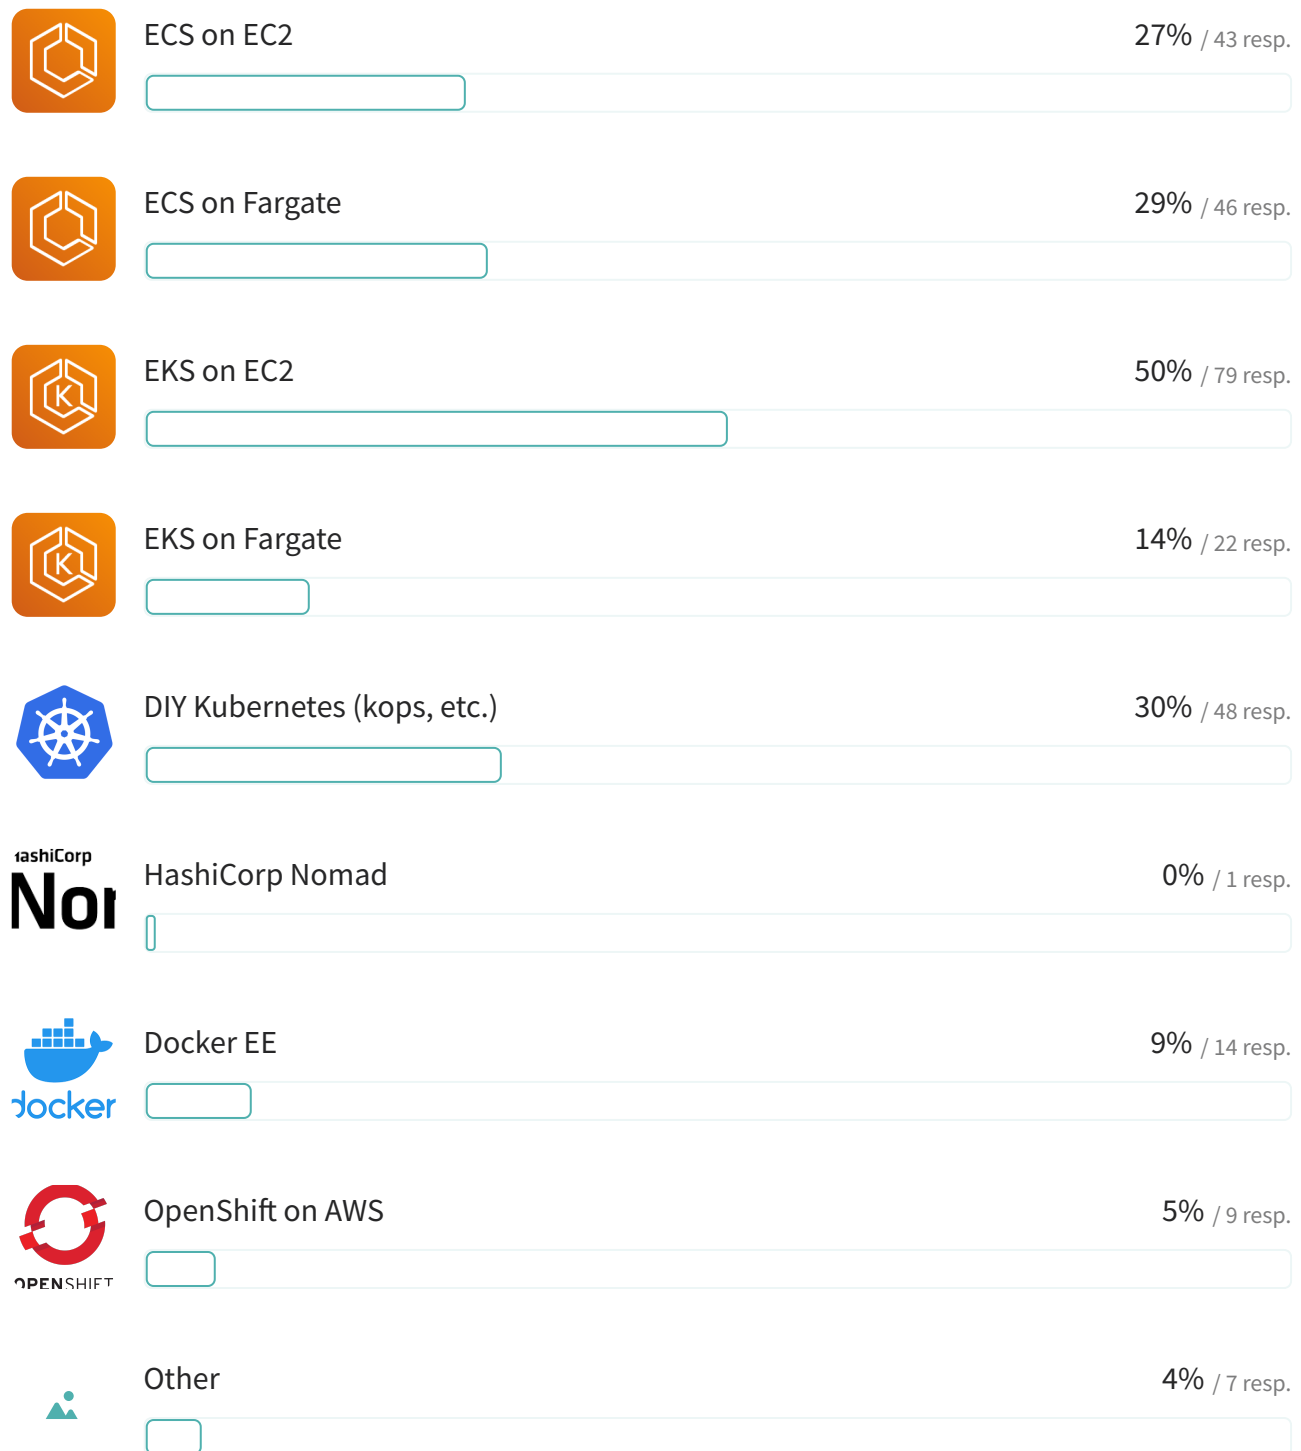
ECS on EC2 27% / 43 resp.

ECS on Fargate 29% / 46 resp.

EKS on EC2 50% / 79 resp.

EKS on Fargate 14% / 22 resp.

DIY Kubernetes (kops, etc.) 30% / 48 resp.

ıashiCorp
Nor

HashiCorp Nomad 0% / 1 resp.

docker

Docker EE 9% / 14 resp.

OPENSHIFT

OpenShift on AWS 5% / 9 resp.

Other 4% / 7 resp.